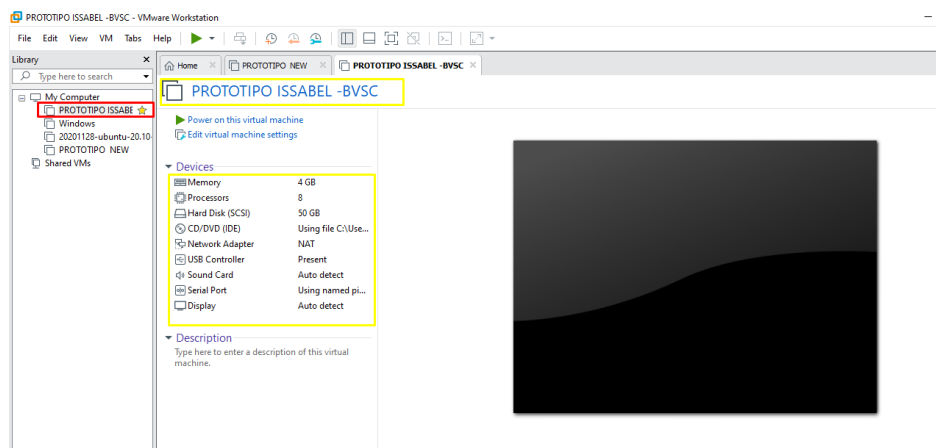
PROTOTIPO ISSABEL -BVSC - VMware Workstation

File Edit View VM Tabs Help

Library

Type here to search

My Computer
PROTOTIPO ISSABE
Windows
20201128-ubuntu-20.10-
PROTOTIPO NEW
Shared VMs

Home
PROTOTIPO NEW
PROTOTIPO ISSABEL -BVSC

PROTOTIPO ISSABEL -BVSC

Power on this virtual machine
Edit virtual machine settings

Devices

| | |
|---|---|
| Memory | 4 GB |
| Processors | 8 |
| Hard Disk (SCSI) | 50 GB |
| CD/DVD (IDE) | Using file C:\Use... |
| Network Adapter | NAT |
| USB Controller | Present |
| Sound Card | Auto detect |
| Serial Port | Using named pi... |
| Display | Auto detect |

Description

Type here to enter a description of this virtual machine.